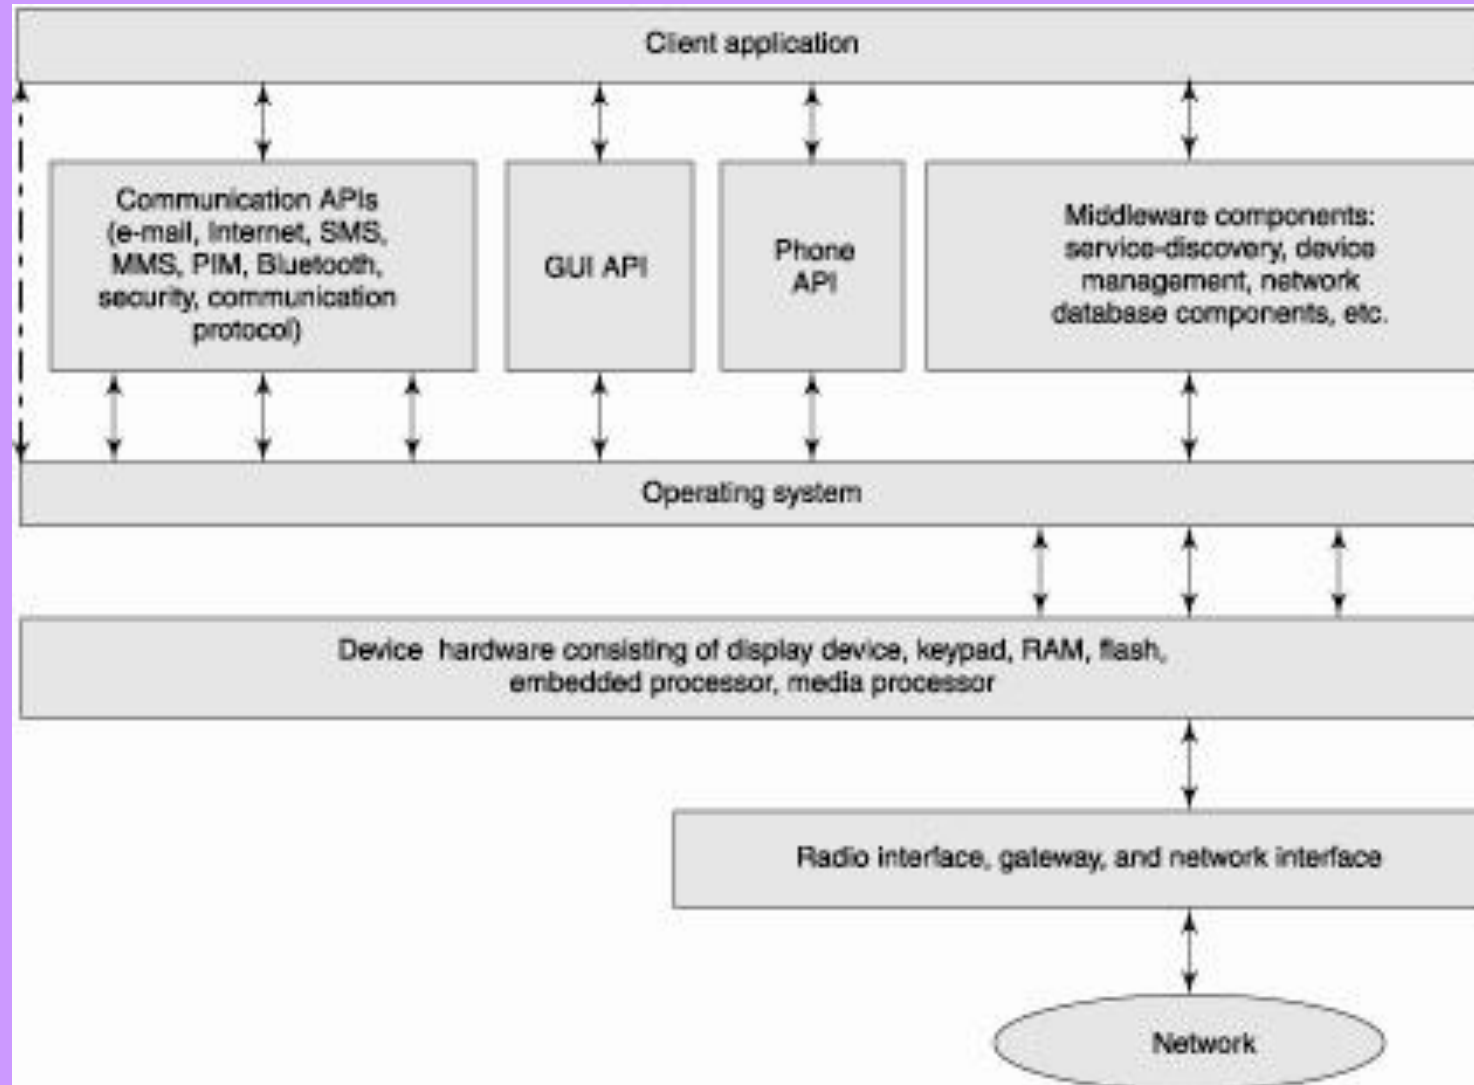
Client application

Communication APIs (e-mail, Internet, SMS, MMS, PIM, Bluetooth, security, communication protocol)

GUI API

Phone API

Middleware components: service-discovery, device management, network database components, etc.

Operating system

Device hardware consisting of display device, keypad, RAM, flash, embedded processor, media processor

Radio interface, gateway, and network interface

Network